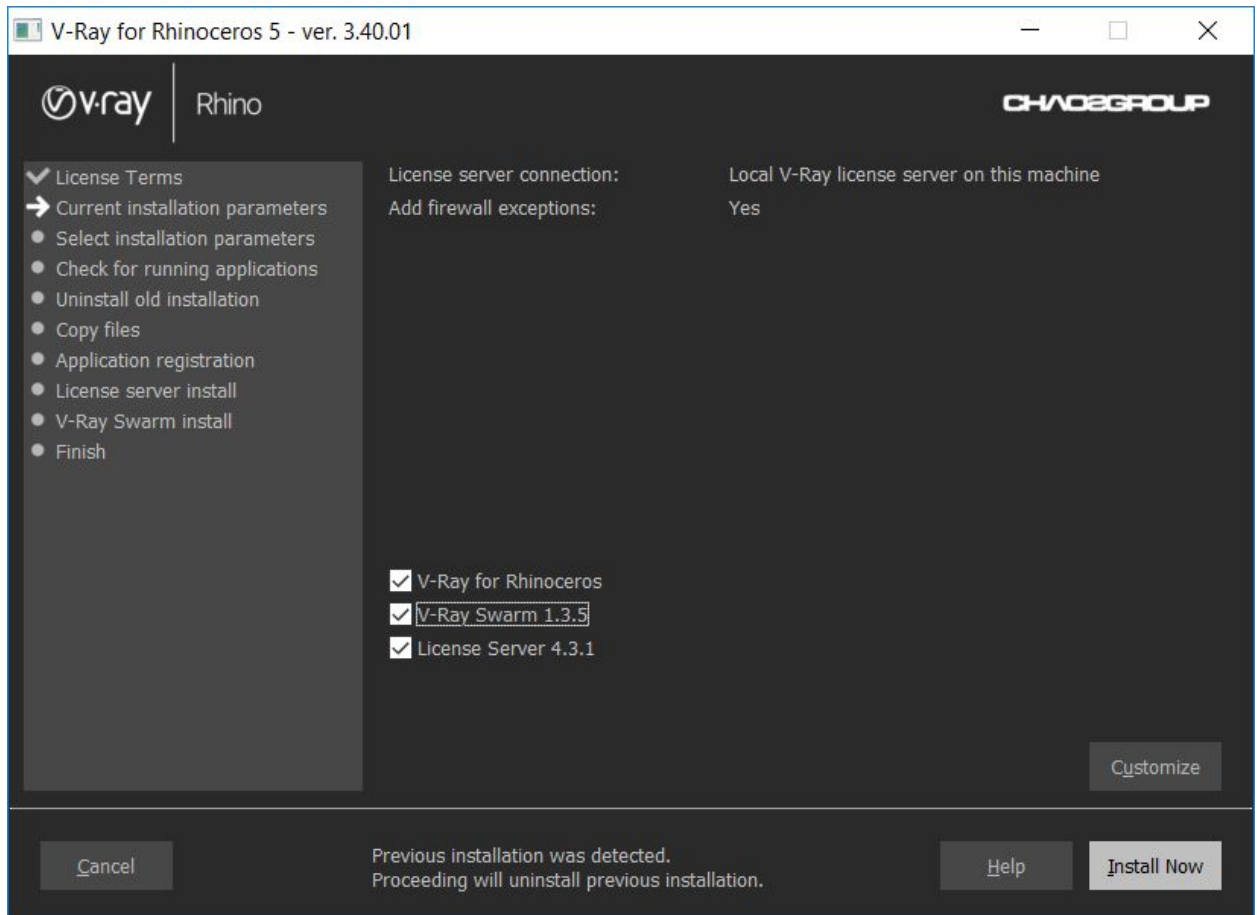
V-Ray for Rhinoceros 5 - ver. 3.40.01

v·ray | Rhino

CHAOSGROUP

License Terms
Current installation parameters
Select installation parameters
Check for running applications
Uninstall old installation
Copy files
Application registration
License server install
V-Ray Swarm install
Finish

License server connection: Local V-Ray license server on this machine
Add firewall exceptions: Yes

V-Ray for Rhinoceros
V-Ray Swarm 1.3.5
License Server 4.3.1

Customize

Cancel

Previous installation was detected.
Proceeding will uninstall previous installation.

Help

Install Now